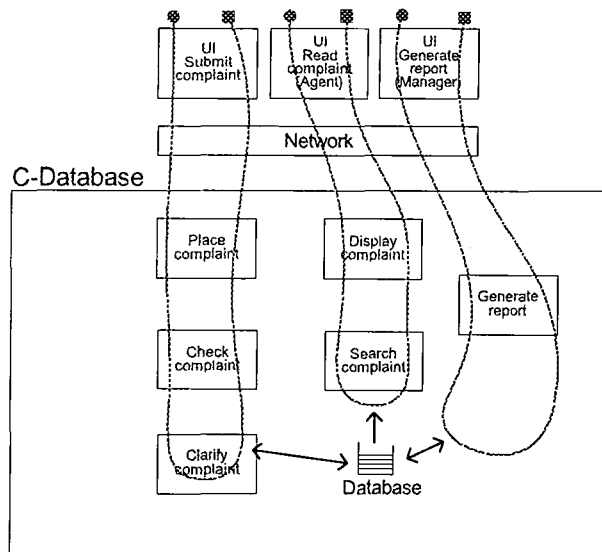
UI Submit complaint

UI Read complaint (Agent)

UI Generate report (Manager)

Network

C-Database

Place complaint

Display complaint

Generate report

Check complaint

Search complaint

Clarify complaint

Database